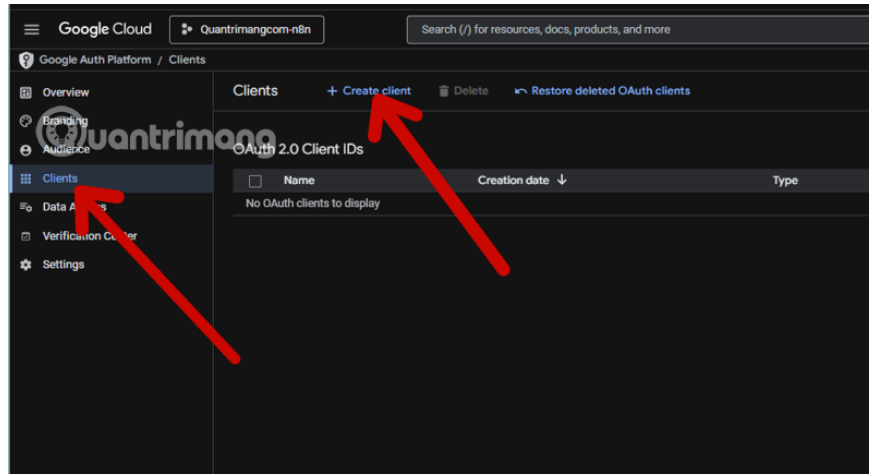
Google Cloud
Quantrimangcom-n8n
Search (/) for resources, docs, products, and more

Google Auth Platform / Clients

Overview
Branding
Audience
Clients
Data A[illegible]s
Verification C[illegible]er
Settings

Clients
+ Create client
Delete
Restore deleted OAuth clients

Quantrimang

OAuth 2.0 Client IDs

| Name | Creation date ↓ | Type |
|---|---|---|
| No OAuth clients to display | | |